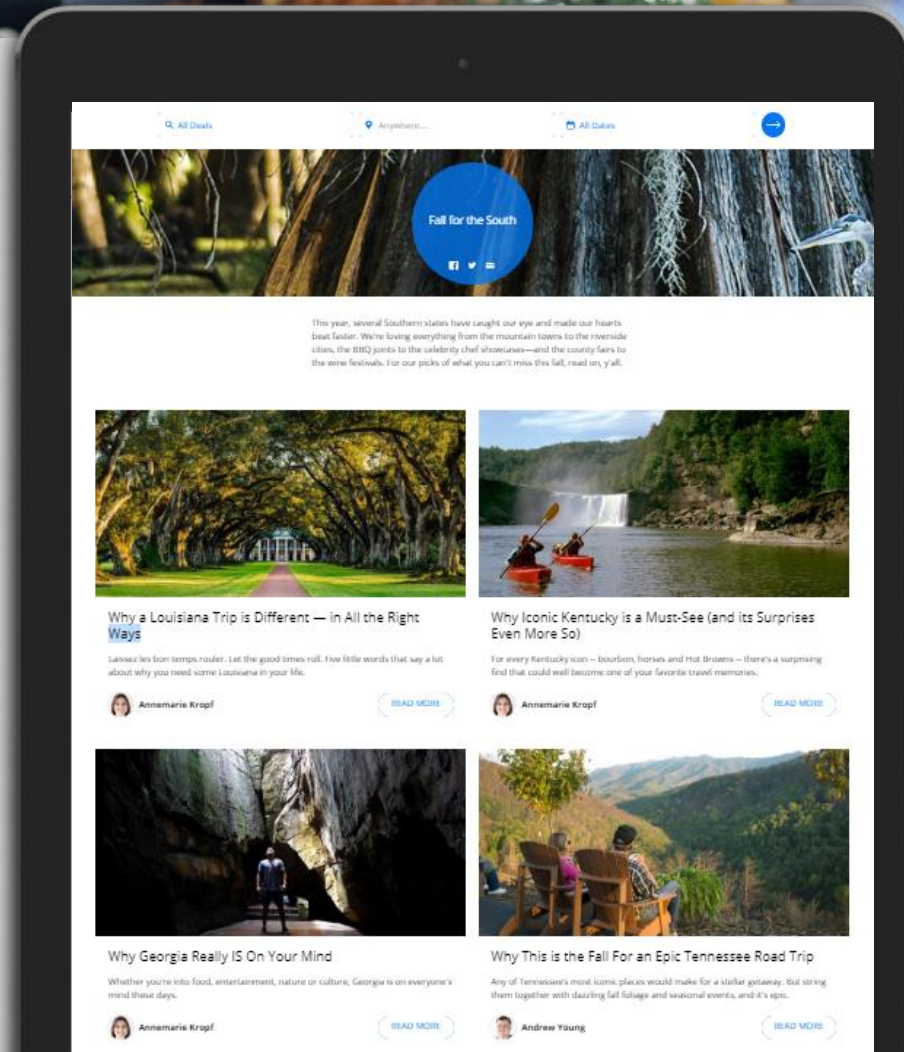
All Deals Anywhere... All Dates

Fall for the South

This year, several Southern states have caught our eye and made our hearts beat faster. We're loving everything from the mountain towns to the riverside cities, the BBQ joints to the celebrity chef showcases—and the county fairs to the wine festivals. For our picks of what you can't miss this fall, read on, y'all.

Why a Louisiana Trip is Different — in All the Right Ways

Laissez les bon temps rouler. Let the good times roll. Five little words that say a lot about why you need some Louisiana in your life.

Annemarie Kropf

READ MORE

Why Iconic Kentucky is a Must-See (and its Surprises Even More So)

For every Kentucky icon – bourbon, horses and Hot Browns – there's a surprising find that could well become one of your favorite travel memories.

Annemarie Kropf

READ MORE

Why Georgia Really IS On Your Mind

Whether you're into food, entertainment, nature or culture, Georgia is on everyone's mind these days.

Annemarie Kropf

READ MORE

Why This is the Fall For an Epic Tennessee Road Trip

Any of Tennessee's most iconic places would make for a stellar getaway. But string them together with dazzling fall foliage and seasonal events, and it's epic.

Andrew Young

READ MORE